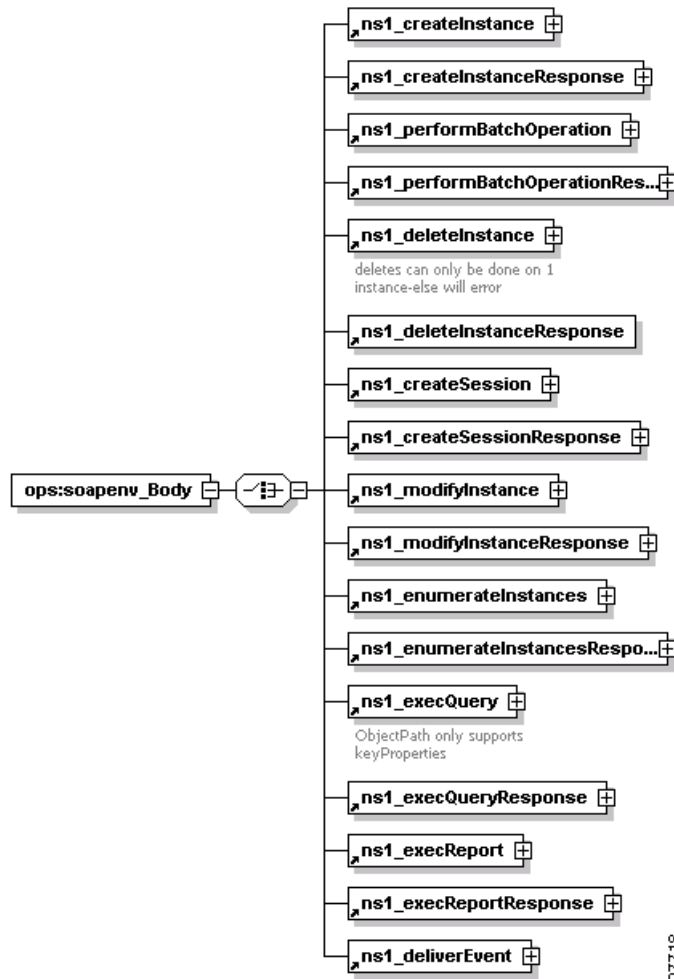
ops:soapenv_Body

ns1_createInstance

ns1_createInstanceResponse

ns1_performBatchOperation

ns1_performBatchOperationRes...

ns1_deleteInstance

deletes can only be done on 1 instance-else will error

ns1_deleteInstanceResponse

ns1_createSession

ns1_createSessionResponse

ns1_modifyInstance

ns1_modifyInstanceResponse

ns1_enumerateInstances

ns1_enumerateInstancesRespo...

ns1_execQuery

ObjectPath only supports keyProperties

ns1_execQueryResponse

ns1_execReport

ns1_execReportResponse

ns1_deliverEvent

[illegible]7718